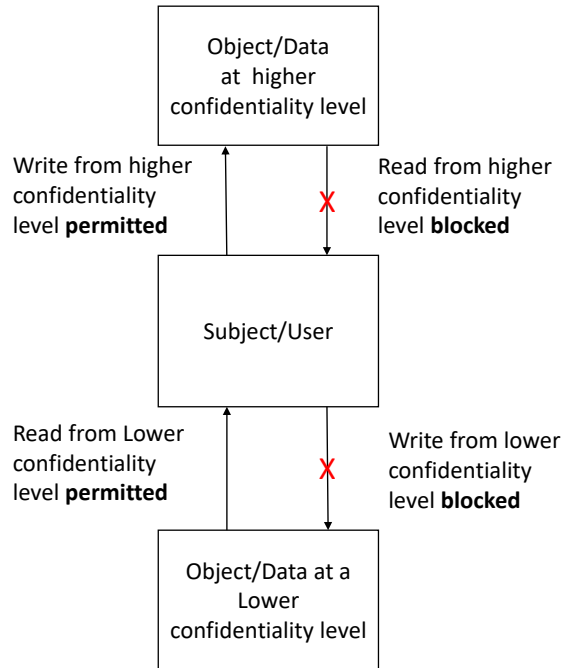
Object/Data at higher confidentiality level

Write from higher confidentiality level **permitted**

X

Read from higher confidentiality level **blocked**

Subject/User

Read from Lower confidentiality level **permitted**

X

Write from lower confidentiality level **blocked**

Object/Data at a Lower confidentiality level